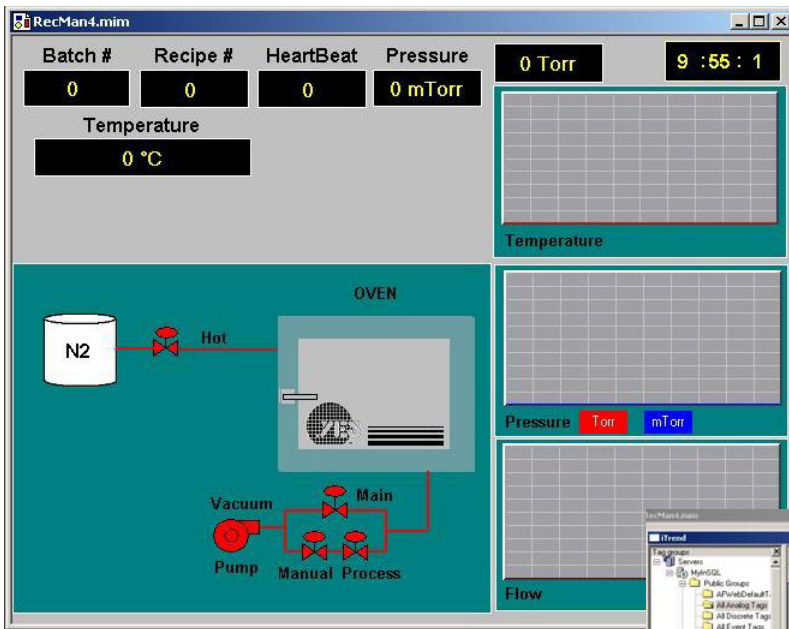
RecMan4.mim

Batch #
0
Recipe #
0
HeartBeat
0
Pressure
0 mTorr
Temperature
0 °C

0 Torr
9 :55 : 1

Temperature

Pressure Torr mTorr

Flow

OVEN
N2
Hot
YES
Vacuum
Main
Pump
Manual
Process

RecMan4.mim
iTrend
Tag groups
Servers
MyInSQL
Public Groups
AFWebDefaultT
All Analog Tags
All Discrete Tags
All Event Tags